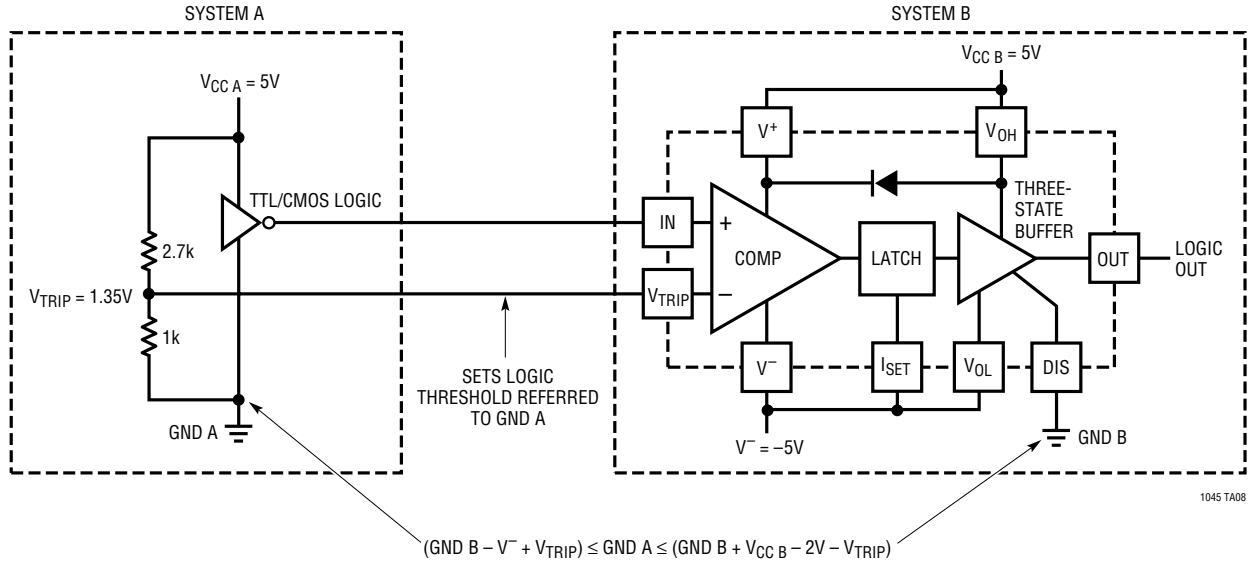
SYSTEM A

SYSTEM B

$V_{CC\ A} = 5V$

TTL/CMOS LOGIC

2.7k

$V_{TRIP} = 1.35V$

1k

GND A

SETS LOGIC THRESHOLD REFERRED TO GND A

$V_{CC\ B} = 5V$

$V^+$

$V_{OH}$

THREE-STATE BUFFER

IN

+

COMP

LATCH

OUT

LOGIC OUT

$V_{TRIP}$

–

$V^-$

$I_{SET}$

$V_{OL}$

DIS

$V^- = -5V$

GND B

1045 TA08

$(GND\ B - V^- + V_{TRIP}) \leq GND\ A \leq (GND\ B + V_{CC\ B} - 2V - V_{TRIP})$